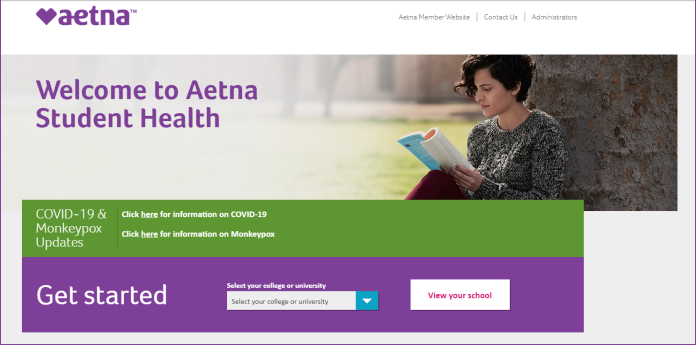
aetna™

Aetna Member Website | Contact Us | Administrators

Welcome to Aetna Student Health

COVID-19 & Monkeypox Updates

Click here for information on COVID-19

Click here for information on Monkeypox

Get started

Select your college or university

Select your college or university

View your school